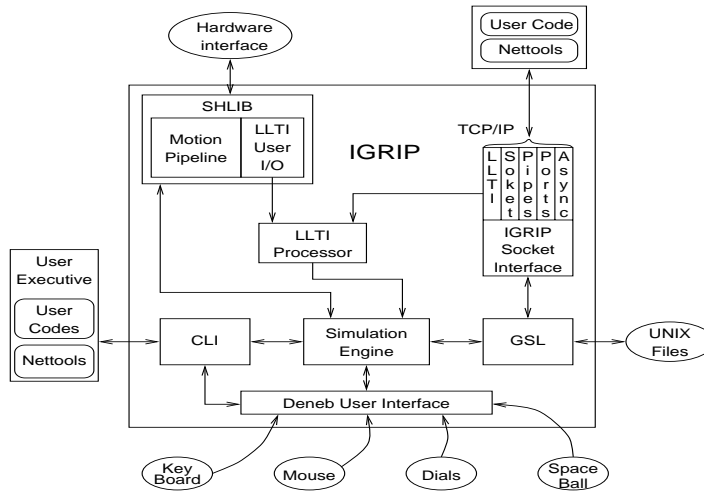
Hardware interface

User Code

Nettools

SHLIB

Motion Pipeline

LLTI User I/O

IGRIP

TCP/IP

LLTI

Soket

Pipes

Ports

Async

IGRIP Socket Interface

LLTI Processor

User Executive

User Codes

Nettools

CLI

Simulation Engine

GSL

UNIX Files

Deneb User Interface

Key Board

Mouse

Dials

Space Ball